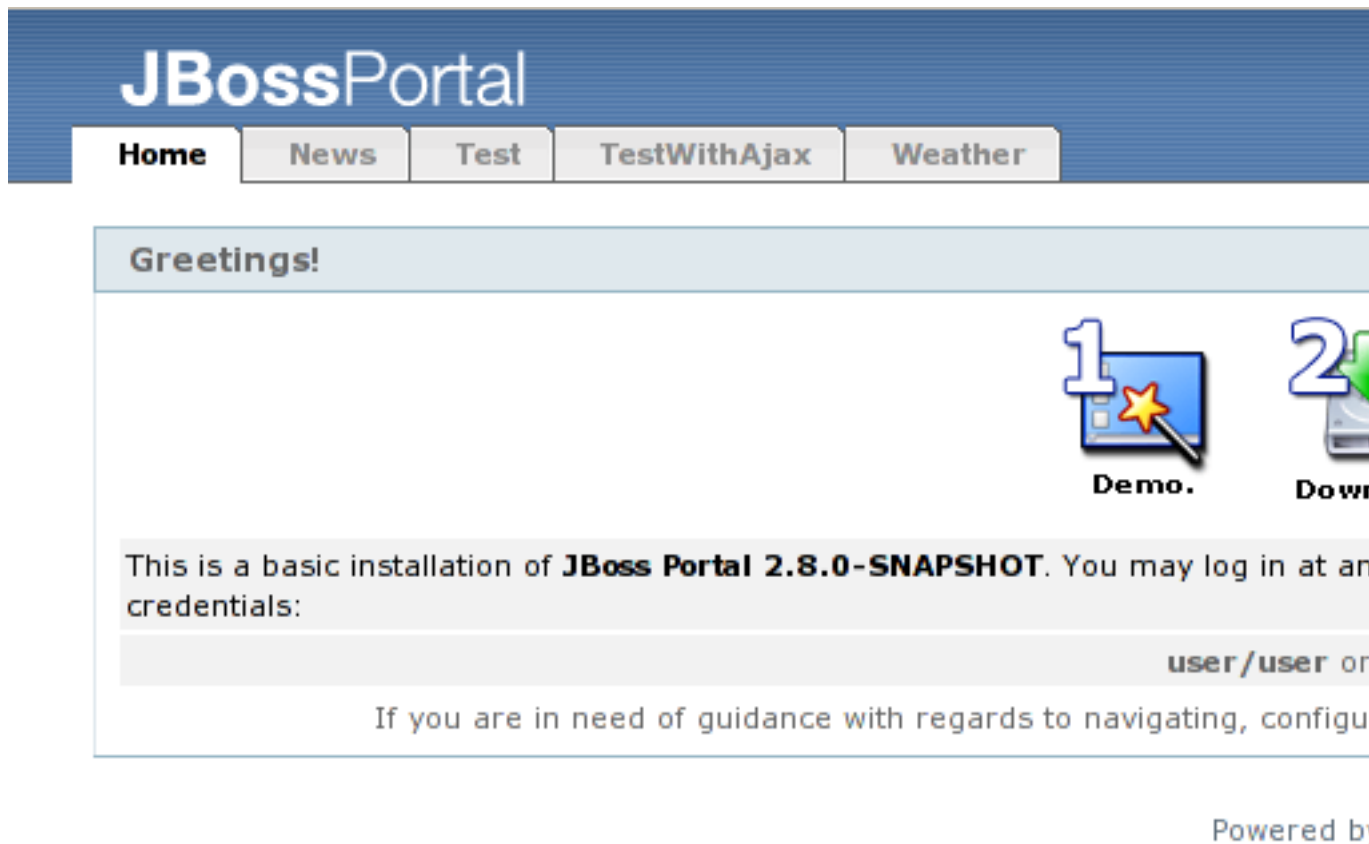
JBossPortal

Home | News | Test | TestWithAjax | Weather

Greetings!

1 Demo.

2 Dow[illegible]

This is a basic installation of **JBoss Portal 2.8.0-SNAPSHOT**. You may log in at an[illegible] credentials:

**user/user** or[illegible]

If you are in need of guidance with regards to navigating, configu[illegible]

Powered b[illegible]